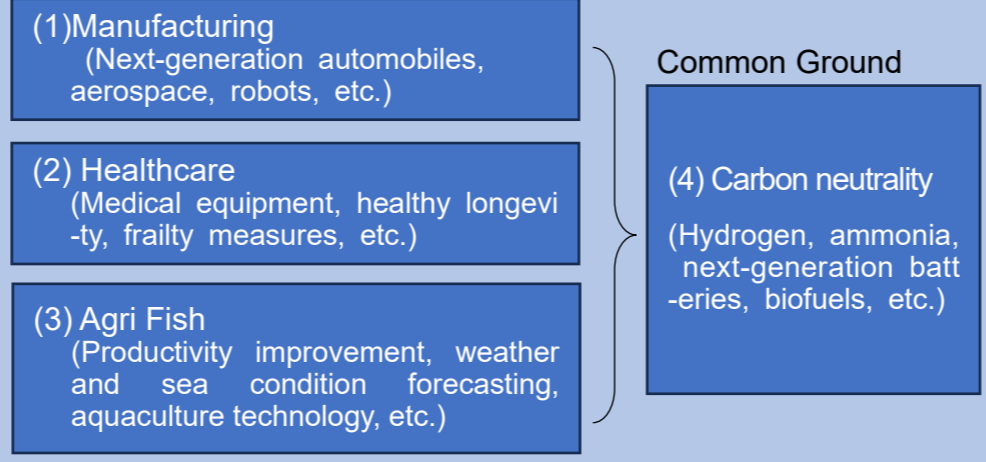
(1)Manufacturing
(Next-generation automobiles, aerospace, robots, etc.)

(2) Healthcare
(Medical equipment, healthy longevity, frailty measures, etc.)

(3) Agri Fish
(Productivity improvement, weather and sea condition forecasting, aquaculture technology, etc.)

Common Ground

(4) Carbon neutrality
(Hydrogen, ammonia, next-generation batteries, biofuels, etc.)